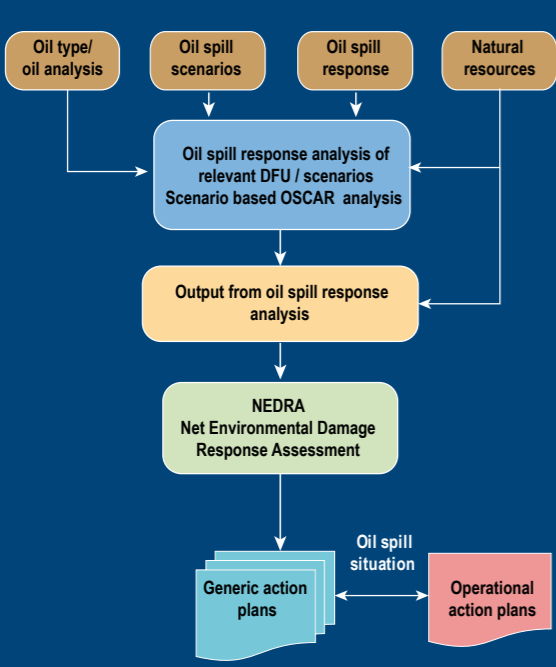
Oil type/ oil analysis

Oil spill scenarios

Oil spill response

Natural resources

Oil spill response analysis of relevant DFU / scenarios
Scenario based OSCAR analysis

Output from oil spill response analysis

NEDRA
Net Environmental Damage Response Assessment

Oil spill situation

Generic action plans

Operational action plans